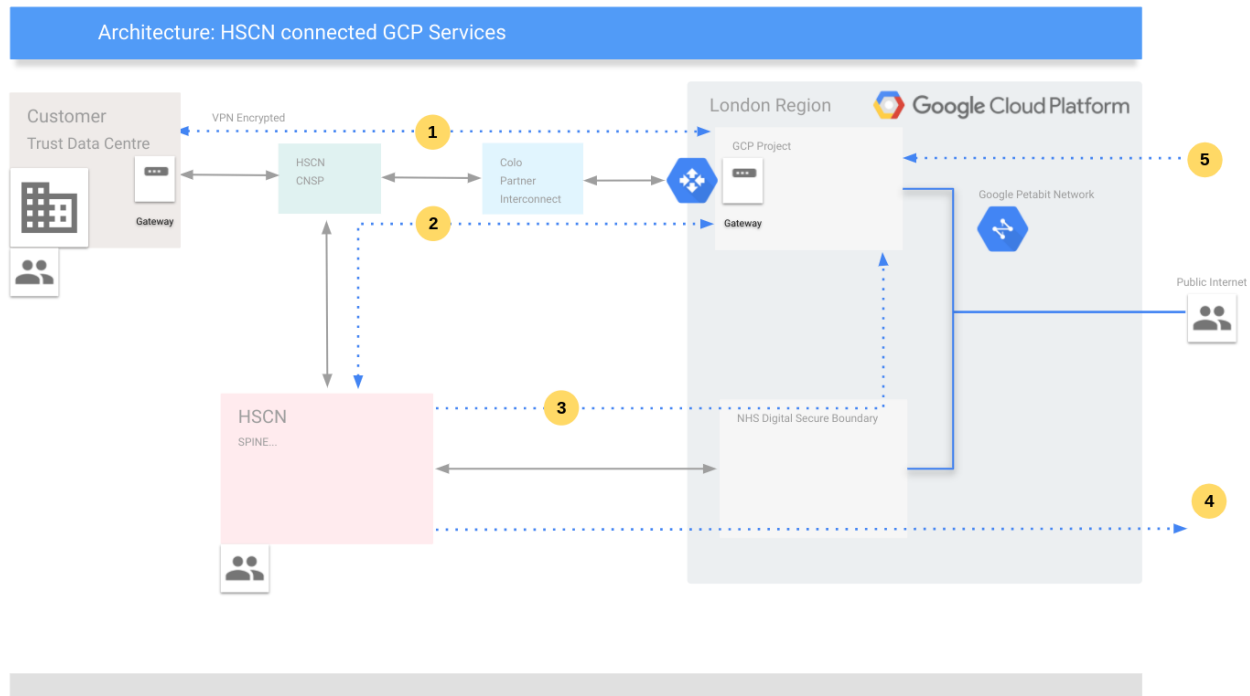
Architecture: HSCN connected GCP Services

Customer
Trust Data Centre

Gateway

VPN Encrypted

1

HSCN
CNSP

Colo
Partner
Interconnect

2

London Region

Google Cloud Platform

GCP Project

Gateway

5

Google Petabit Network

Public Internet

HSCN
SPINE...

3

NHS Digital Secure Boundary

4